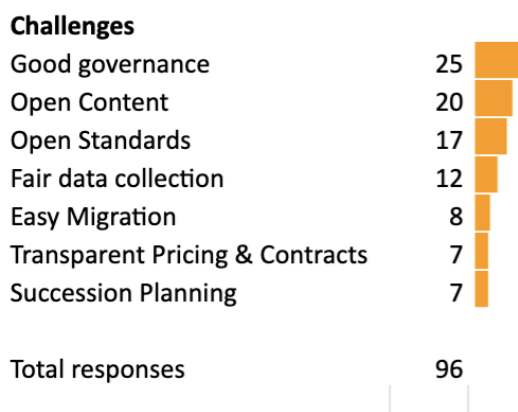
**Challenges**

| | |
|---|---|
| Good governance | 25 |
| Open Content | 20 |
| Open Standards | 17 |
| Fair data collection | 12 |
| Easy Migration | 8 |
| Transparent Pricing & Contracts | 7 |
| Succession Planning | 7 |
| | |
| Total responses | 96 |